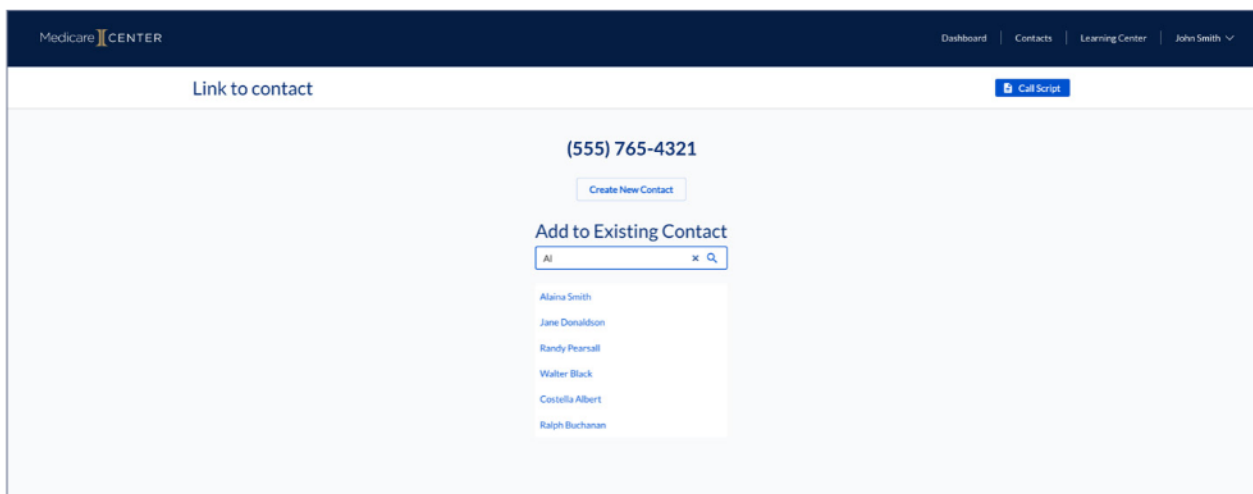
Medicare CENTER

Dashboard | Contacts | Learning Center | John Smith

Link to contact

Call Script

(555) 765-4321

Create New Contact

Add to Existing Contact

Al

Alaina Smith

Jane Donaldson

Randy Pearsall

Walter Black

Costella Albert

Ralph Buchanan